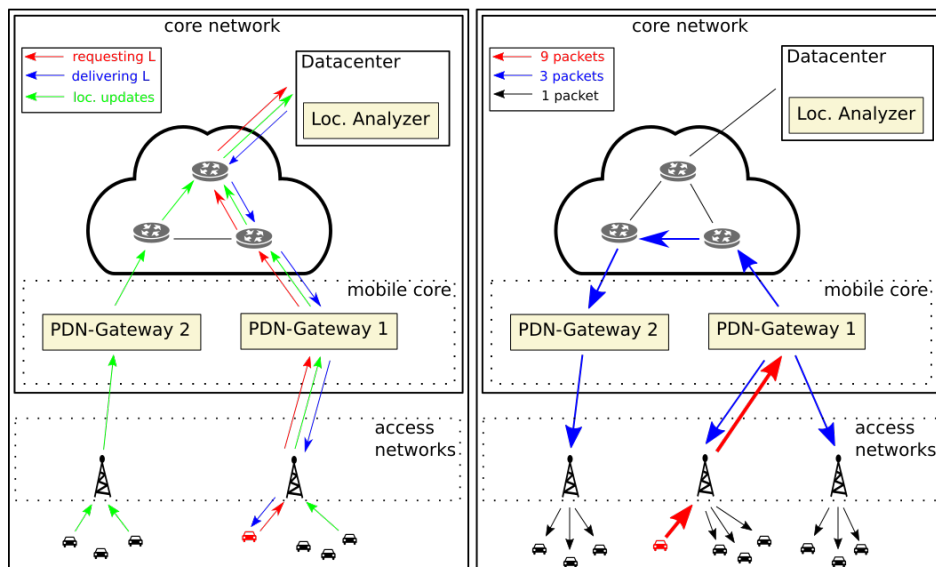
core network

requesting L
delivering L
loc. updates

Datacenter

Loc. Analyzer

mobile core

PDN-Gateway 2

PDN-Gateway 1

access networks

core network

9 packets
3 packets
1 packet

Datacenter

Loc. Analyzer

mobile core

PDN-Gateway 2

PDN-Gateway 1

access networks